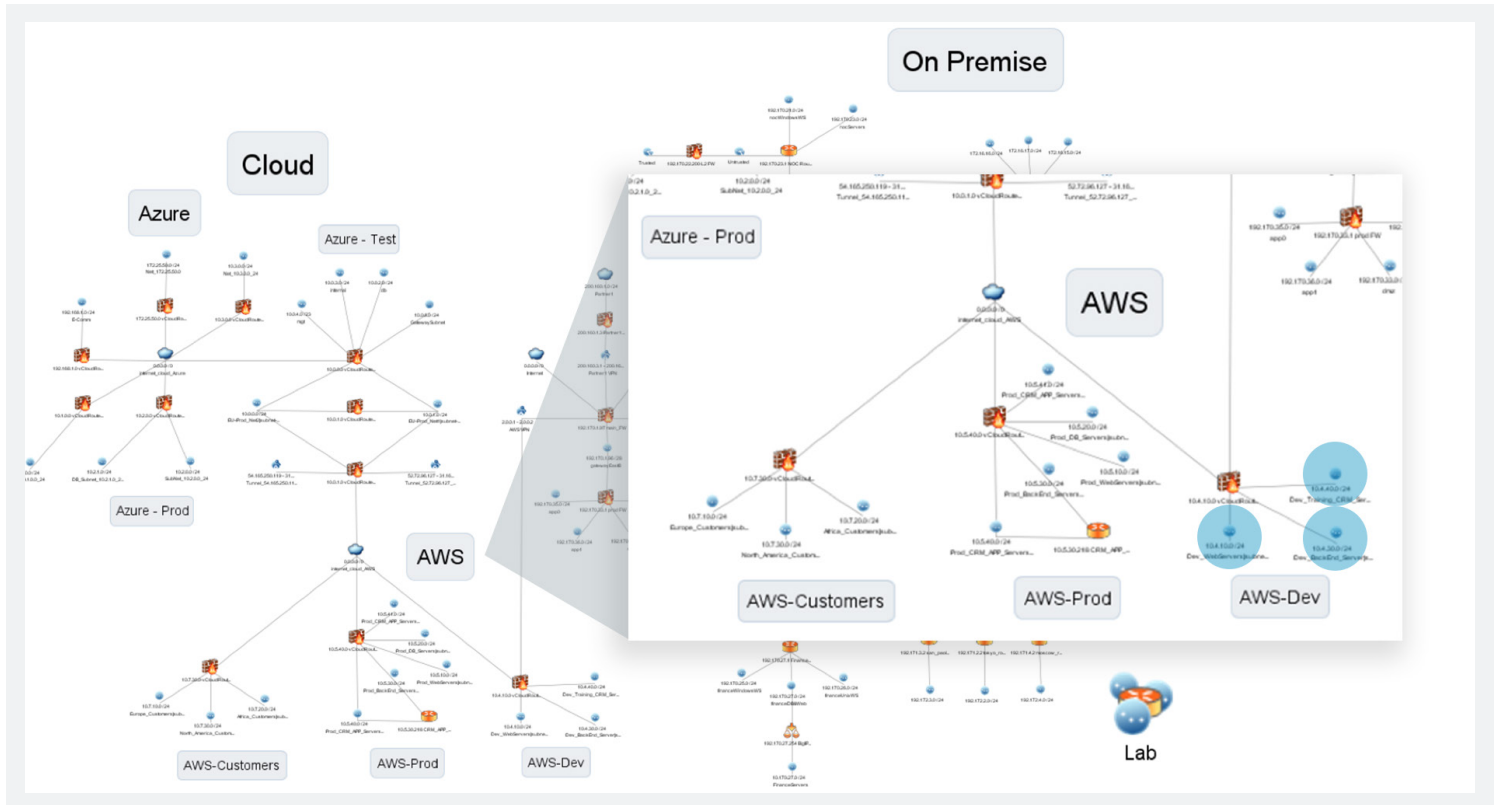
On Premise

Cloud

Azure

Azure - Test

Azure - Prod

AWS

AWS-Customers

AWS-Prod

AWS-Dev

Azure - Prod

AWS

0.0.0.0/0
internet_cloud_AWS

10.7.30.0 vCloudRout...

10.7.10.0/24
Europe_Customers|sub...

10.7.30.0/24
North_America_Custo...

10.7.20.0/24
Africa_Customers|sub...

10.5.40.0 vCloudRout...

10.5.41.0/24
Prod_CRM_APP_Servers...

10.5.20.0/24
Prod_DB_Servers|subn...

10.5.30.0/24
Prod_BackEnd_Servers...

10.5.10.0/24
Prod_WebServers|subn...

10.5.40.0/24
Prod_CRM_APP_Servers...

10.5.30.218 CRM_APP_...

10.4.10.0 vCloudRout...

10.4.40.0/24
Dev_Training_CRM_Ser...

10.4.10.0/24
Dev_WebServers|subne...

10.4.30.0/24
Dev_BackEnd_Servers|s...

10.0.1.0 vCloudRoute...

54.165.250.119 - 31...
Tunnel_54.165.250.11...

52.72.96.127 - 31.16...
Tunnel_52.72.96.127_...

10.2.0.0/24
SubNet_10.2.0.0_24

192.170.35.0/24
app0

192.170.35.1 prod FW

192.170.36.0/24
app1

Lab